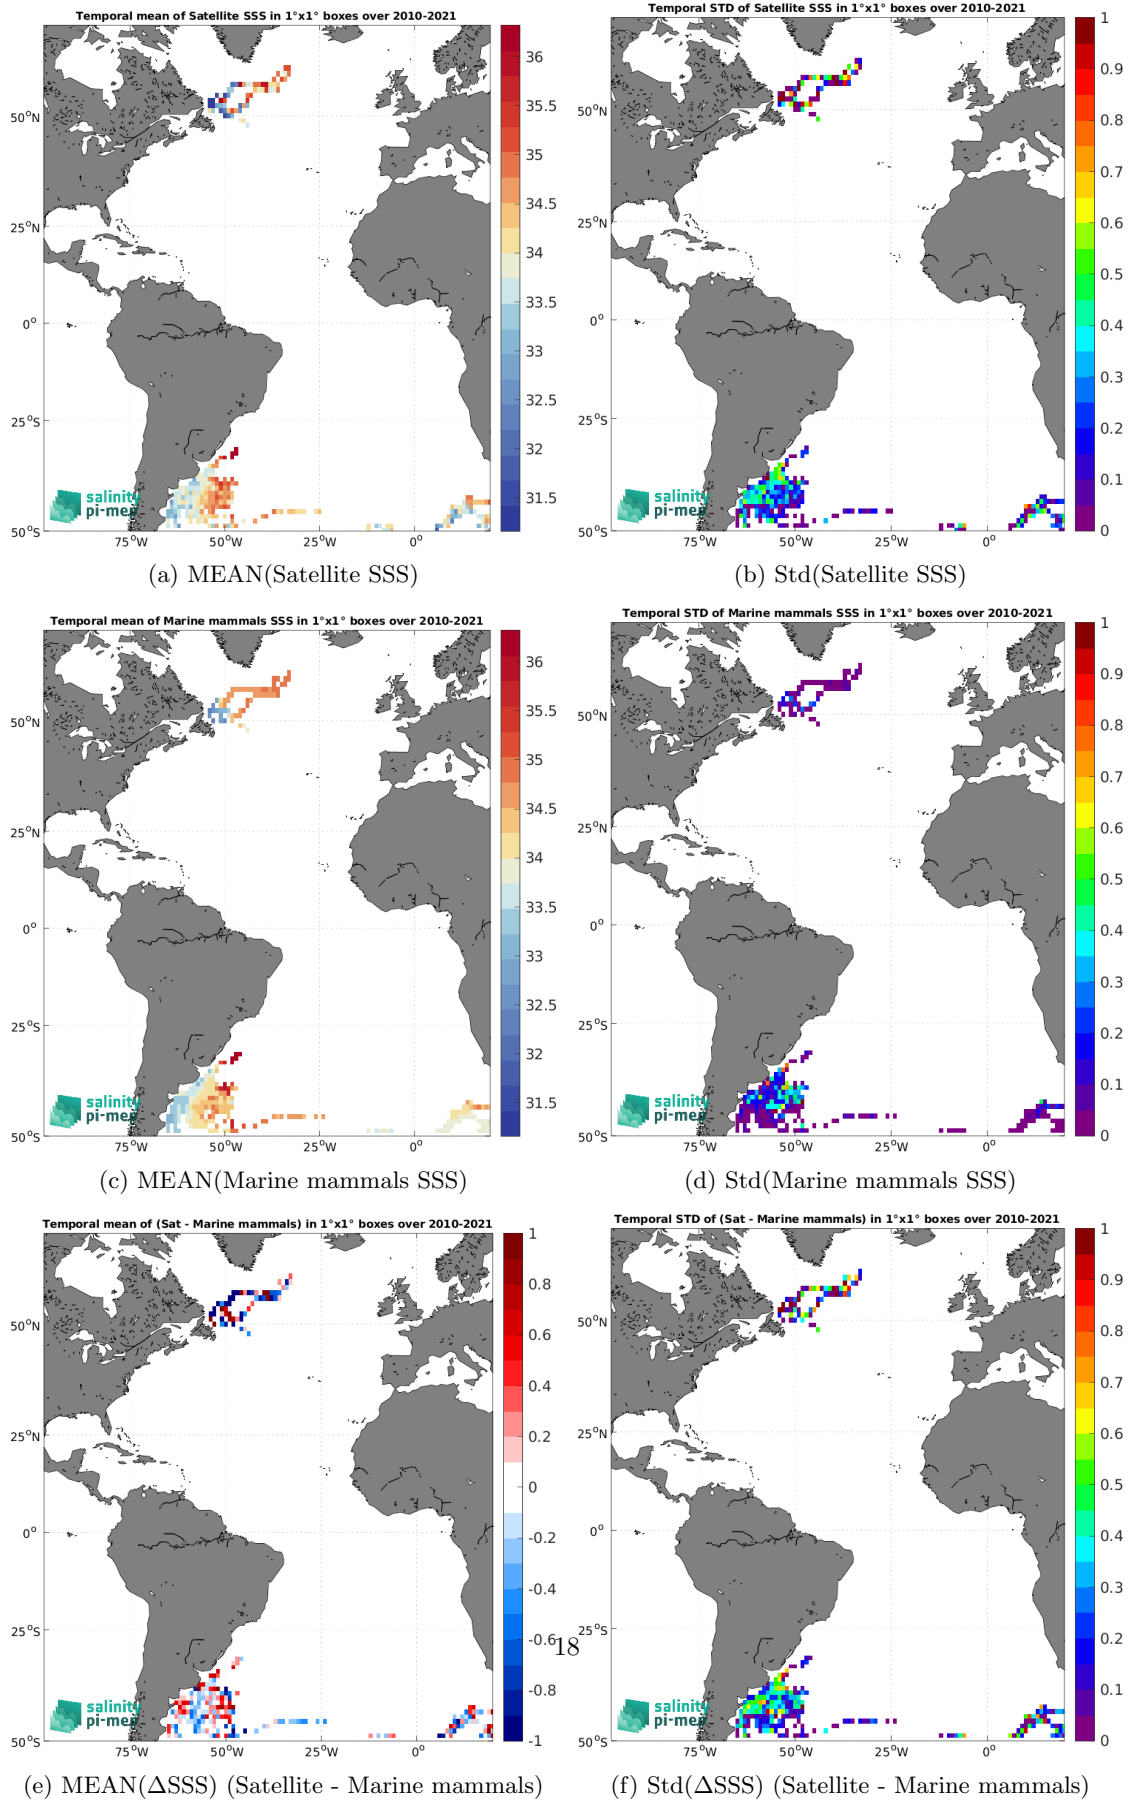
Temporal mean of Satellite SSS in 1°x1° boxes over 2010-2021

50°N
25°N
0°
25°S
50°S
75°W 50°W 25°W 0°

36
35.5
35
34.5
34
33.5
33
32.5
32
31.5

salinity pi-mep

(a) MEAN(Satellite SSS)

Temporal STD of Satellite SSS in 1°x1° boxes over 2010-2021

50°N
25°N
0°
25°S
50°S
75°W 50°W 25°W 0°

1
0.9
0.8
0.7
0.6
0.5
0.4
0.3
0.2
0.1
0

salinity pi-mep

(b) Std(Satellite SSS)

Temporal mean of Marine mammals SSS in 1°x1° boxes over 2010-2021

50°N
25°N
0°
25°S
50°S
75°W 50°W 25°W 0°

36
35.5
35
34.5
34
33.5
33
32.5
32
31.5

salinity pi-mep

(c) MEAN(Marine mammals SSS)

Temporal STD of Marine mammals SSS in 1°x1° boxes over 2010-2021

50°N
25°N
0°
25°S
50°S
75°W 50°W 25°W 0°

1
0.9
0.8
0.7
0.6
0.5
0.4
0.3
0.2
0.1
0

salinity pi-mep

(d) Std(Marine mammals SSS)

Temporal mean of (Sat - Marine mammals) in 1°x1° boxes over 2010-2021

50°N
25°N
0°
25°S
50°S
75°W 50°W 25°W 0°

1
0.8
0.6
0.4
0.2
0
-0.2
-0.4
-0.6
-0.8
-1

salinity pi-mep

18

(e) MEAN(ΔSSS) (Satellite - Marine mammals)

Temporal STD of (Sat - Marine mammals) in 1°x1° boxes over 2010-2021

50°N
25°N
0°
25°S
50°S
75°W 50°W 25°W 0°

1
0.9
0.8
0.7
0.6
0.5
0.4
0.3
0.2
0.1
0

salinity pi-mep

(f) Std(ΔSSS) (Satellite - Marine mammals)